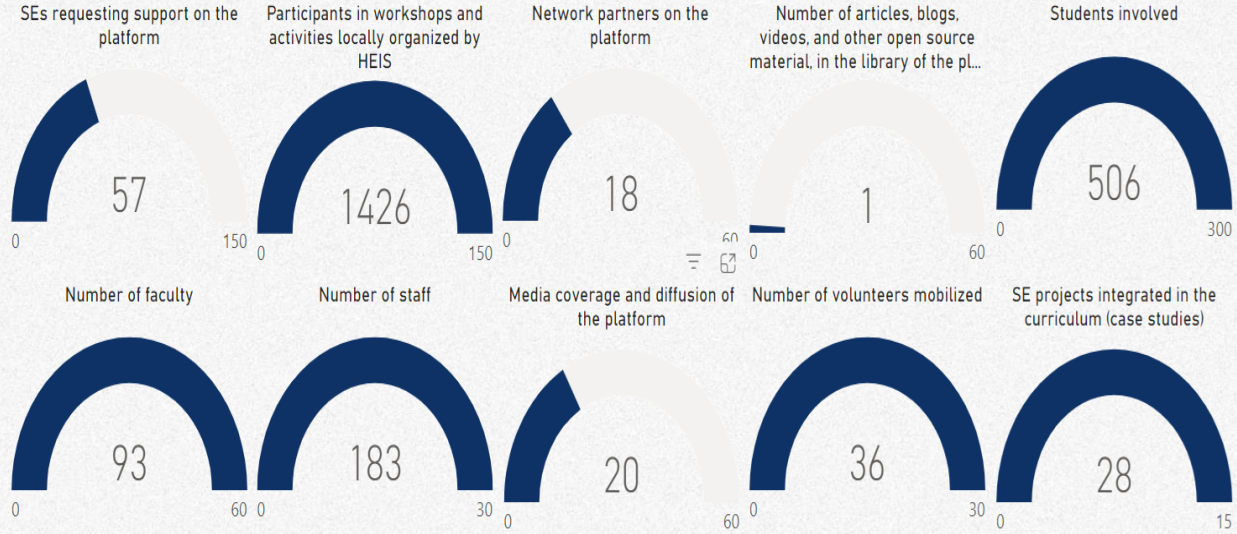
SEs requesting support on the platform

57

0 150

Participants in workshops and activities locally organized by HEIS

1426

0 150

Network partners on the platform

18

0 60

Number of articles, blogs, videos, and other open source material, in the library of the pl...

1

0 60

Students involved

506

0 300

Number of faculty

93

0 60

Number of staff

183

0 30

Media coverage and diffusion of the platform

20

0 60

Number of volunteers mobilized

36

0 30

SE projects integrated in the curriculum (case studies)

28

0 15